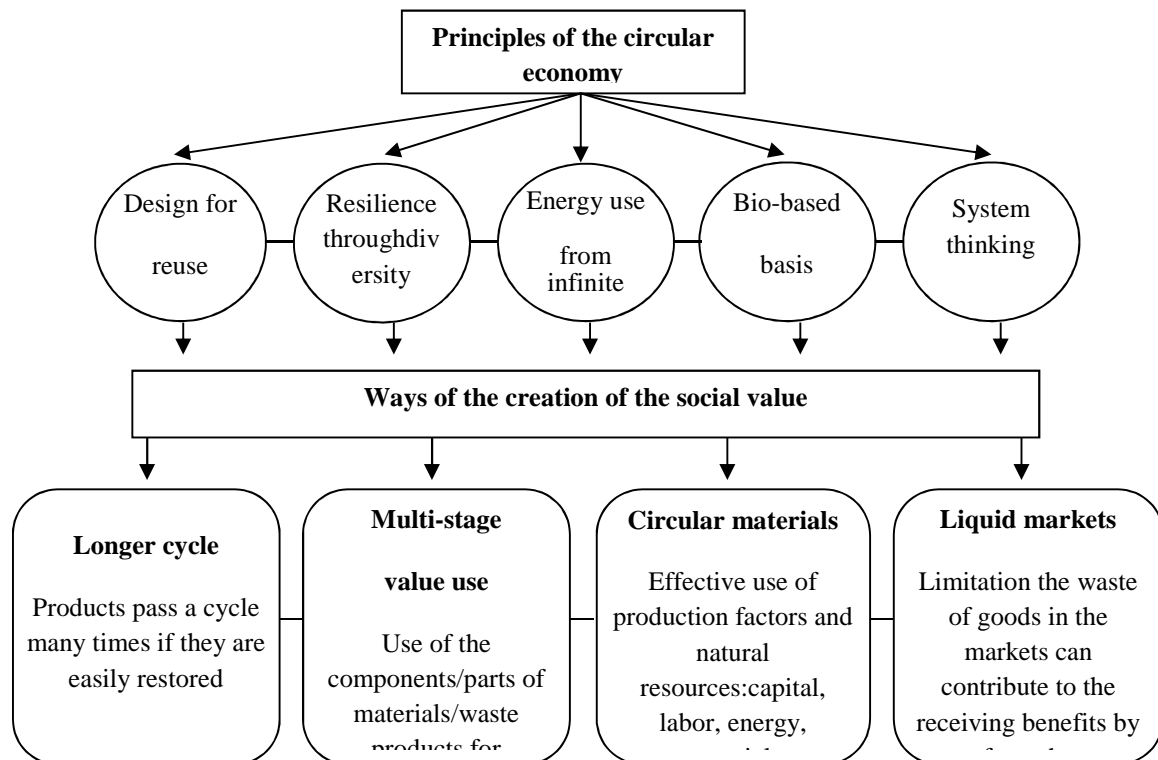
Principles of the circular economy

Design for reuse

Resilience throughdiversity

Energy use from infinite

Bio-based basis

System thinking

Ways of the creation of the social value

Longer cycle

Products pass a cycle many times if they are easily restored

Multi-stage value use

Use of the components/parts of materials/waste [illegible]

Circular materials

Effective use of production factors and natural resources:capital, labor, energy, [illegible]

Liquid markets

Limitation the waste of goods in the markets can contribute to the receiving benefits by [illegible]